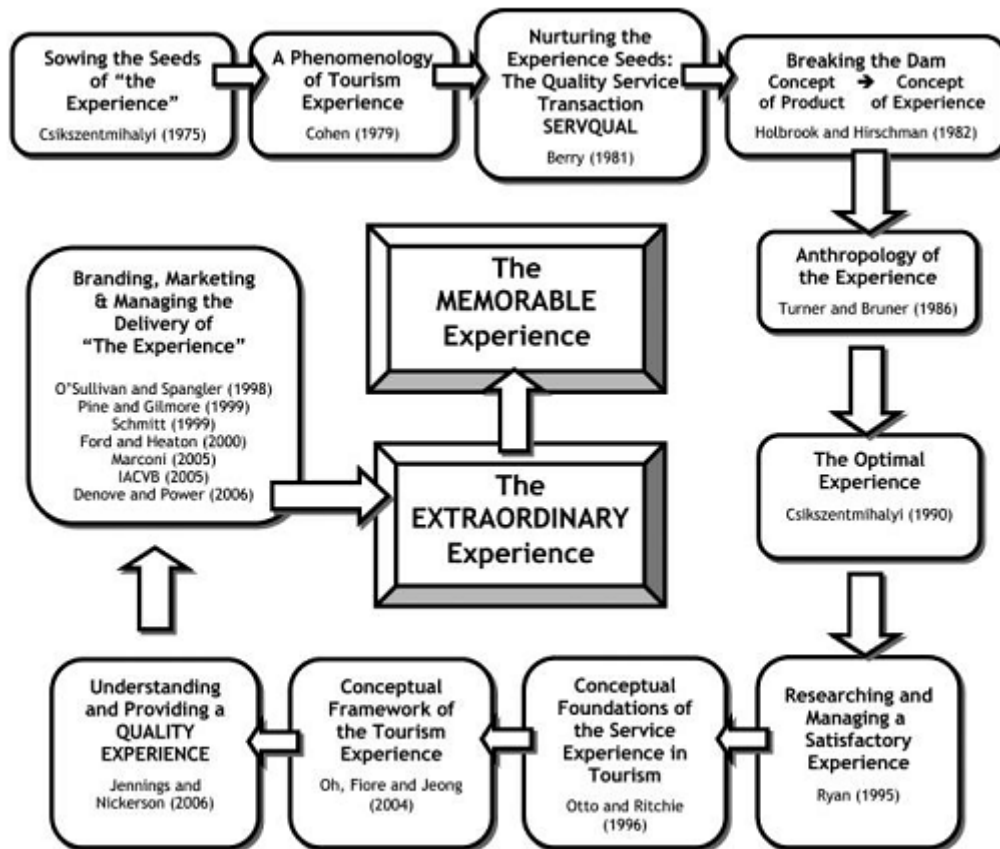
Sowing the Seeds of "the Experience"
Csikszentmihalyi (1975)

A Phenomenology of Tourism Experience
Cohen (1979)

Nurturing the Experience Seeds: The Quality Service Transaction SERVQUAL
Berry (1981)

Breaking the Dam
Concept of Product → Concept of Experience
Holbrook and Hirschman (1982)

Anthropology of the Experience
Turner and Bruner (1986)

The Optimal Experience
Csikszentmihalyi (1990)

Researching and Managing a Satisfactory Experience
Ryan (1995)

Conceptual Foundations of the Service Experience in Tourism
Otto and Ritchie (1996)

Conceptual Framework of the Tourism Experience
Oh, Fiore and Jeong (2004)

Understanding and Providing a QUALITY EXPERIENCE
Jennings and Nickerson (2006)

Branding, Marketing & Managing the Delivery of "The Experience"
O'Sullivan and Spangler (1998)
Pine and Gilmore (1999)
Schmitt (1999)
Ford and Heaton (2000)
Marconi (2005)
IACVB (2005)
Denove and Power (2006)

The EXTRAORDINARY Experience

The MEMORABLE Experience